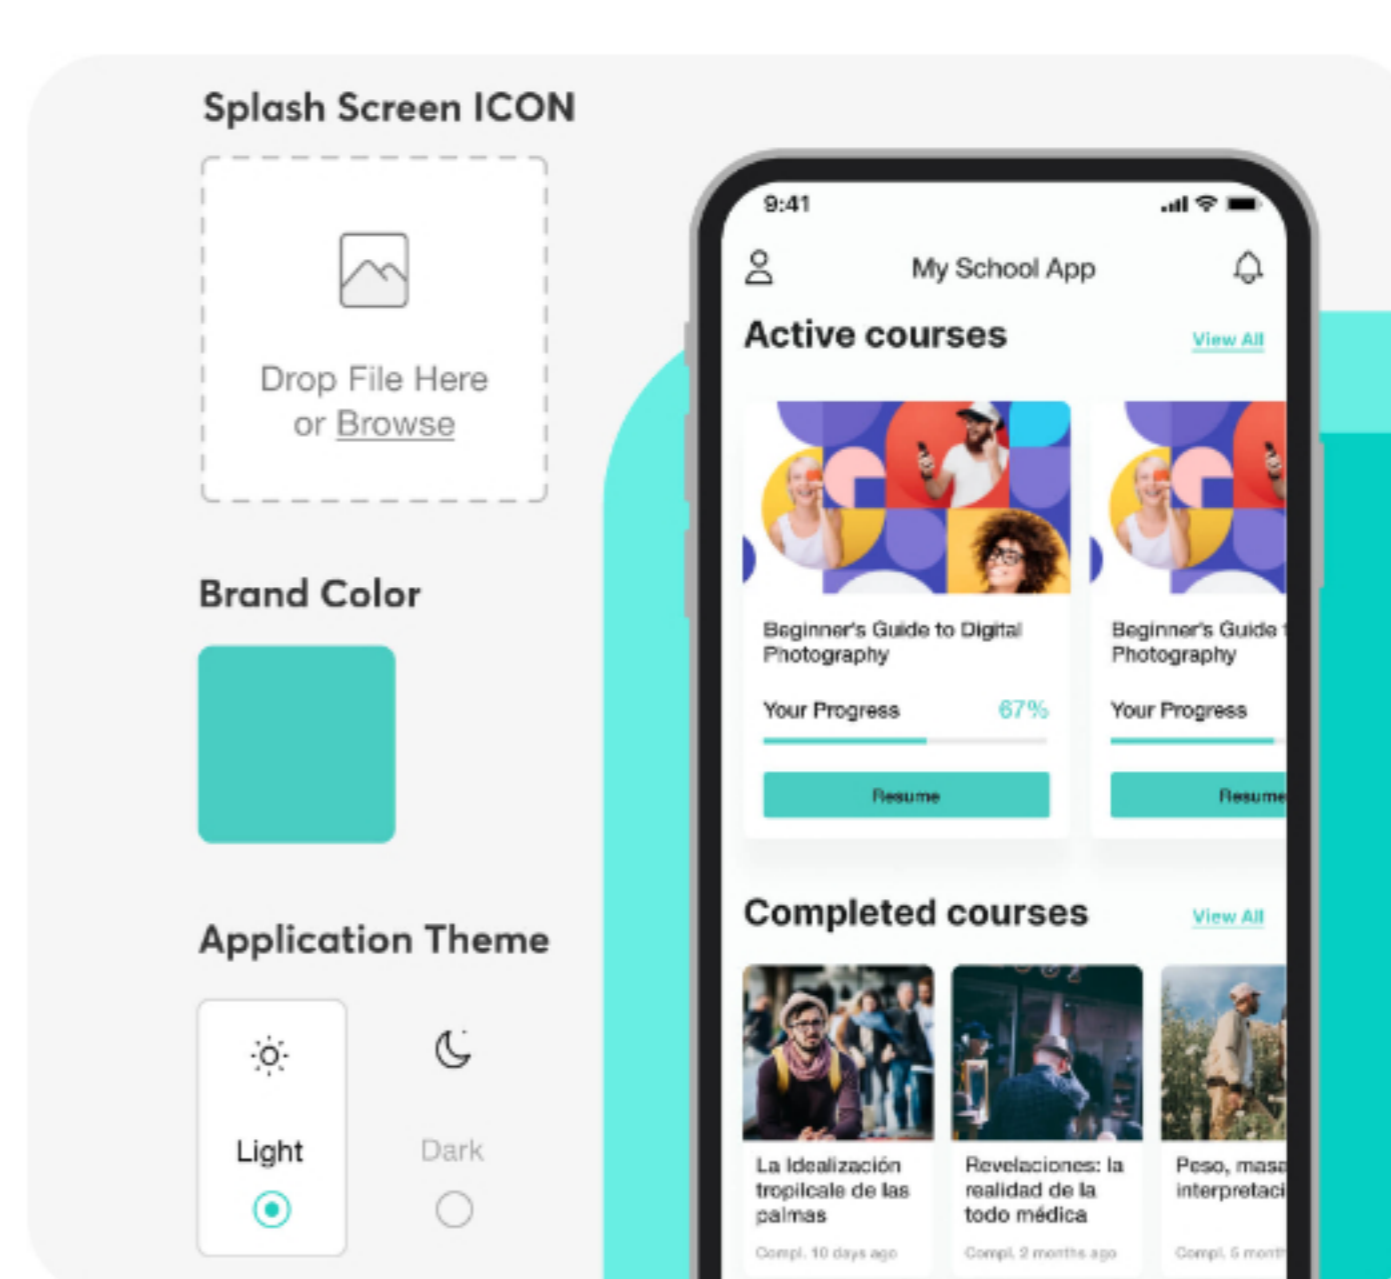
Splash Screen ICON

Drop File Here or Browse

Brand Color

Application Theme

Light

Dark

9:41

My School App

Active courses

View All

Beginner's Guide to Digital Photography

Your Progress 67%

Resume

Beginner's Guide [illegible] Photography

Your Progress

Resume

Completed courses

View All

La Idealización tropilcale de las palmas

Compl. 10 days ago

Revelaciones: la realidad de la todo médica

Compl. 2 months ago

Peso, masa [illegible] interpretaci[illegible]

Compl. 5 mont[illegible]